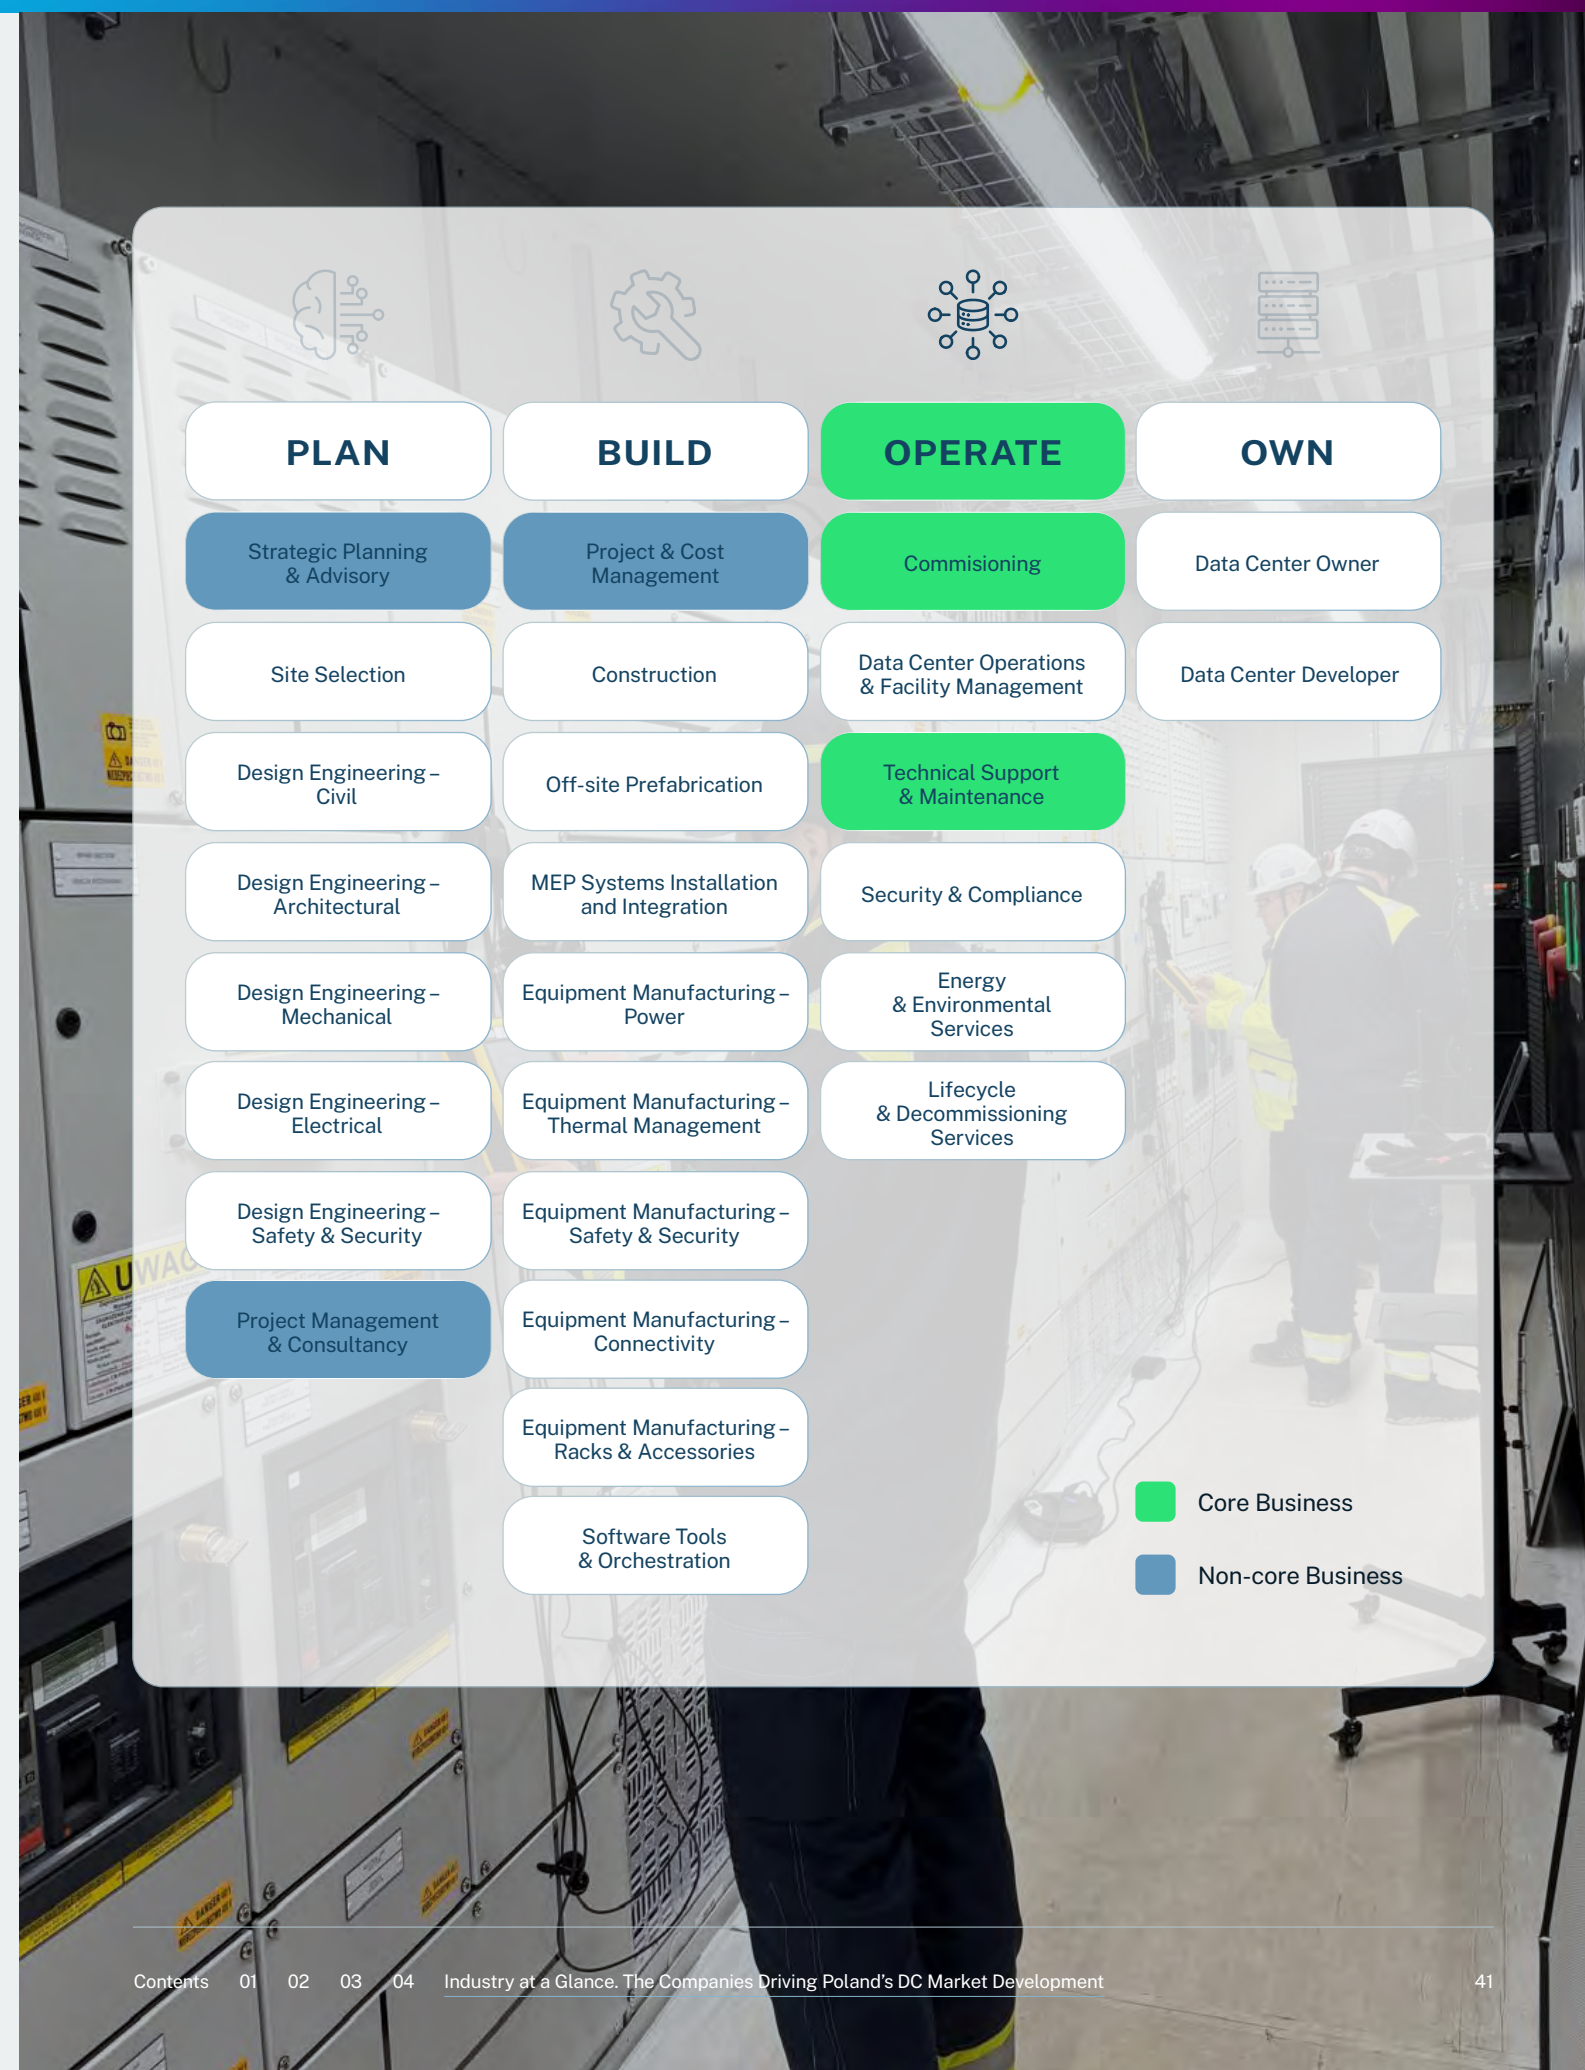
PLAN

Strategic Planning & Advisory

Site Selection

Design Engineering – Civil

Design Engineering – Architectural

Design Engineering – Mechanical

Design Engineering – Electrical

Design Engineering – Safety & Security

Project Management & Consultancy

BUILD

Project & Cost Management

Construction

Off-site Prefabrication

MEP Systems Installation and Integration

Equipment Manufacturing – Power

Equipment Manufacturing – Thermal Management

Equipment Manufacturing – Safety & Security

Equipment Manufacturing – Connectivity

Equipment Manufacturing – Racks & Accessories

Software Tools & Orchestration

OPERATE

Commisioning

Data Center Operations & Facility Management

Technical Support & Maintenance

Security & Compliance

Energy & Environmental Services

Lifecycle & Decommissioning Services

OWN

Data Center Owner

Data Center Developer

Core Business

Non-core Business

Contents 01 02 03 04 Industry at a Glance. The Companies Driving Poland's DC Market Development 41